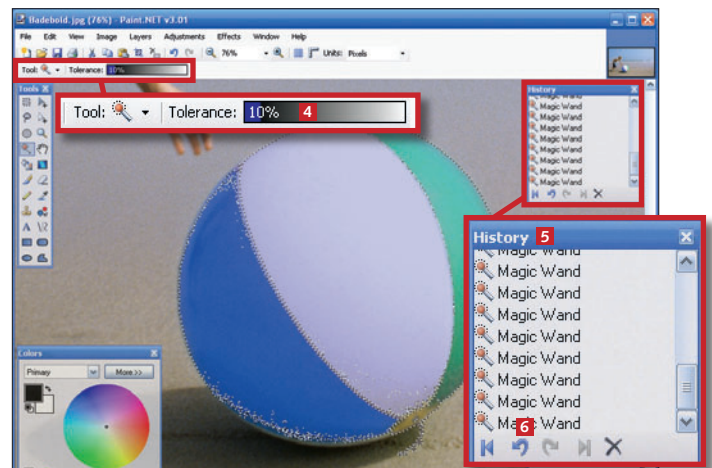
Badebold.jpg (76%) - Paint.NET v3.01

File Edit View Image Layers Adjustments Effects Window Help

76% Units: Pixels

Tool: Tolerance: 10%

Tools

Tool: Tolerance: 10% 4

History
Magic Wand
Magic Wand
Magic Wand
Magic Wand
Magic Wand
Magic Wand
Magic Wand
Magic Wand
Magic Wand

History 5
Magic Wand
Magic Wand
Magic Wand
Magic Wand
Magic Wand
Magic Wand
Magic Wand
Magic Wand
Magic Wand
Magic Wand
6

Colors
Primary
More>>